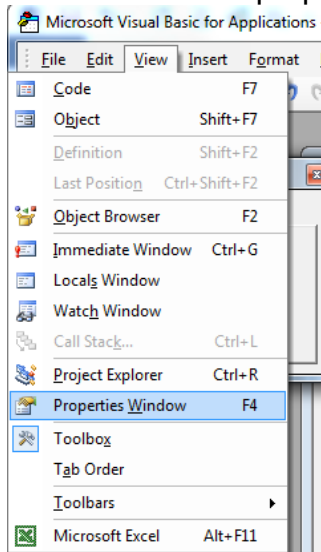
Microsoft Visual Basic for Applications

File Edit View Insert Format

Code F7
Object Shift+F7
Definition Shift+F2
Last Position Ctrl+Shift+F2
Object Browser F2
Immediate Window Ctrl+G
Locals Window
Watch Window
Call Stack... Ctrl+L
Project Explorer Ctrl+R
Properties Window F4
Toolbox
Tab Order
Toolbars
Microsoft Excel Alt+F11